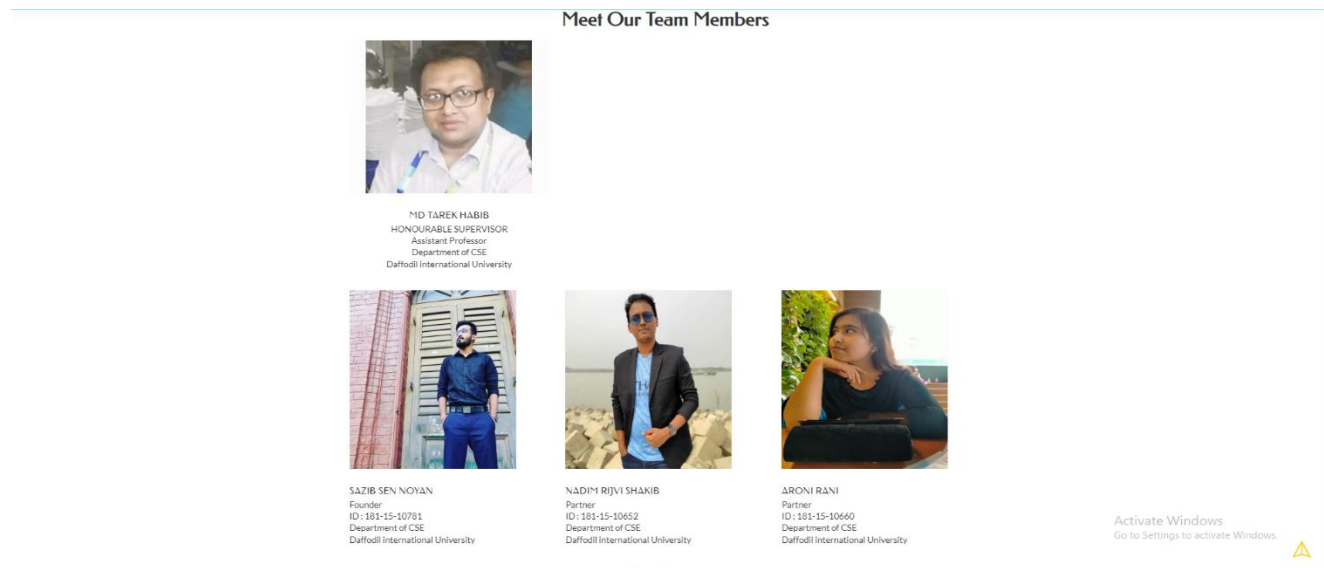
Meet Our Team Members

MD TAREK HABIB
HONOURABLE SUPERVISOR
Assistant Professor
Department of CSE
Daffodil International University

SAZIB SEN NOYAN
Founder
ID : 181-15-10781
Department of CSE
Daffodil International University

NADIM RIJVI SHAKIB
Partner
ID : 181-15-10652
Department of CSE
Daffodil International University

ARONI RANI
Partner
ID : 181-15-10660
Department of CSE
Daffodil International University

Activate Windows
Go to Settings to activate Windows.